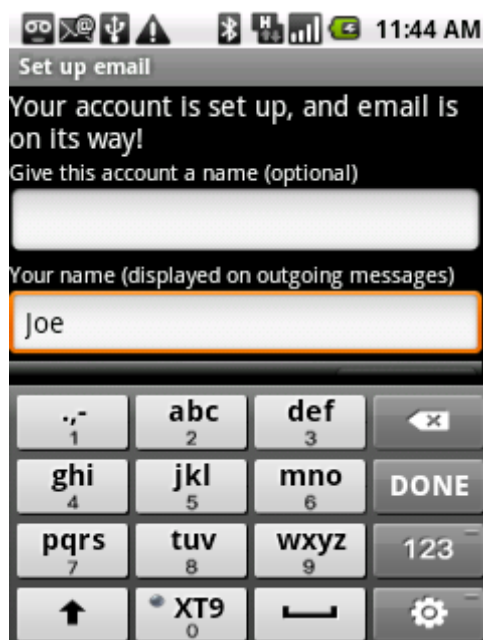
11:44 AM

Set up email

Your account is set up, and email is on its way!

Give this account a name (optional)

Your name (displayed on outgoing messages)

Joe

.,-
1

abc
2

def
3

ghi
4

jkl
5

mno
6

DONE

pqrs
7

tuv
8

wxyz
9

123

XT9
0